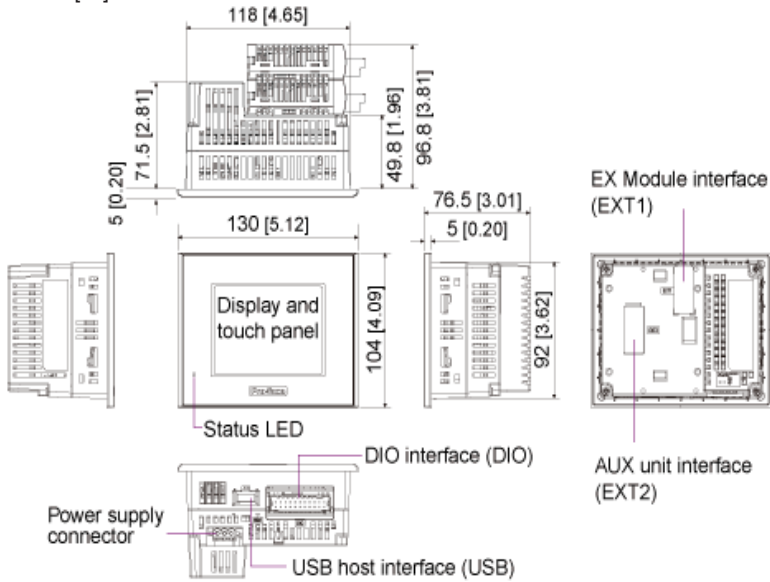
118 [4.65]

71.5 [2.81]

49.8 [1.96]

96.8 [3.81]

5 [0.20]

130 [5.12]

76.5 [3.01]

5 [0.20]

EX Module interface (EXT1)

Display and touch panel

Pro-face

104 [4.09]

92 [3.62]

Status LED

DIO interface (DIO)

AUX unit interface (EXT2)

Power supply connector

USB host interface (USB)